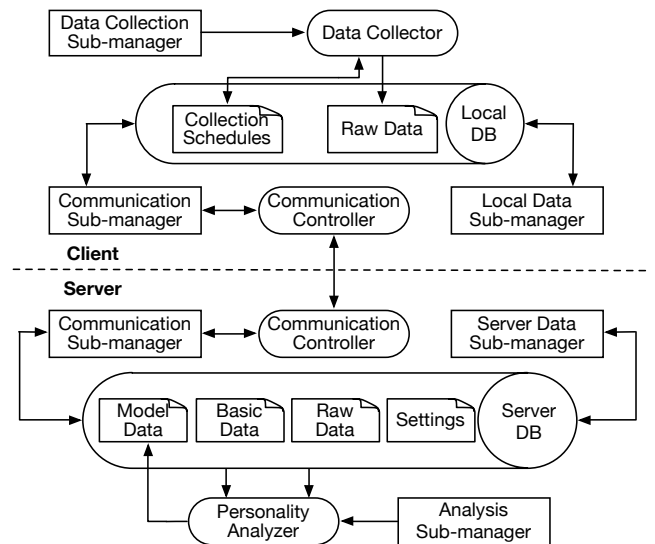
Data Collection Sub-manager

Data Collector

Collection Schedules

Raw Data

Local DB

Communication Sub-manager

Communication Controller

Local Data Sub-manager

Client

Server

Communication Sub-manager

Communication Controller

Server Data Sub-manager

Model Data

Basic Data

Raw Data

Settings

Server DB

Personality Analyzer

Analysis Sub-manager